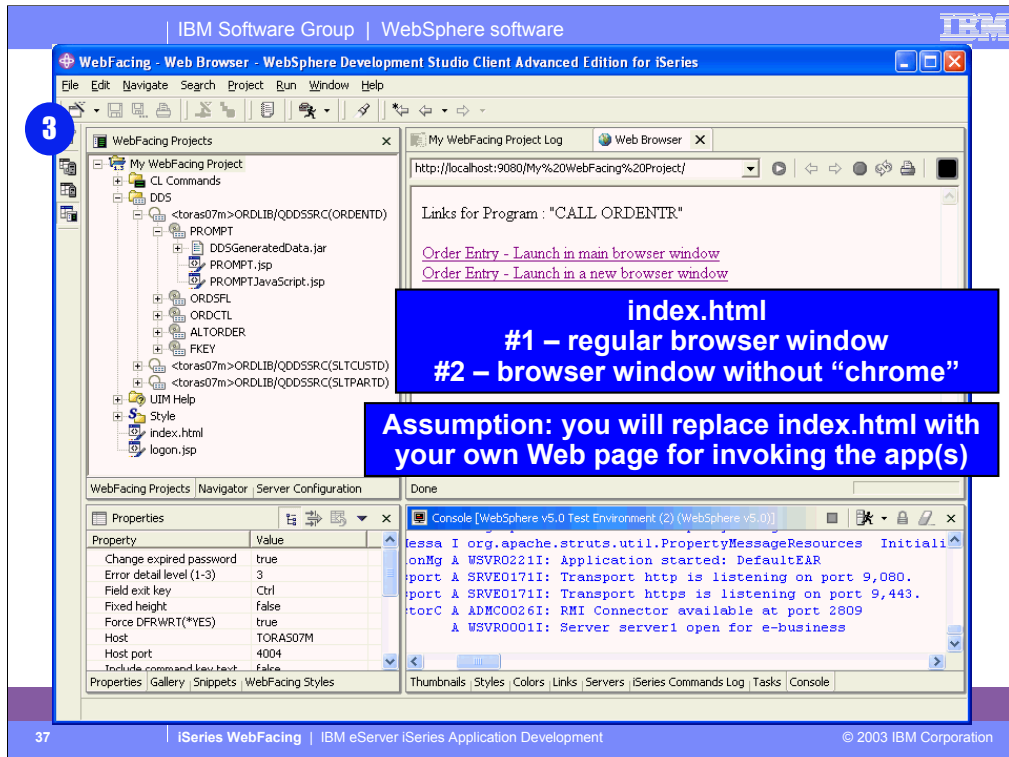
IBM Software Group | WebSphere software

IBM

WebFacing - Web Browser - WebSphere Development Studio Client Advanced Edition for iSeries

File Edit Navigate Search Project Run Window Help

3

WebFacing Projects

My WebFacing Project
CL Commands
DDS
<toras07m>ORDLIB/QDDSSRC(ORDENTD)
PROMPT
DDSGeneratedData.jar
PROMPT.jsp
PROMPTJavaScript.jsp
ORDSFL
ORDCTL
ALTORDER
FKEY
<toras07m>ORDLIB/QDDSSRC(SLTCUSTD)
<toras07m>ORDLIB/QDDSSRC(SLTPARTD)
UIM Help
Style
index.html
logon.jsp

WebFacing Projects | Navigator | Server Configuration

My WebFacing Project Log | Web Browser

http://localhost:9080/My%20WebFacing%20Project/

Links for Program : "CALL ORDENTR"

Order Entry - Launch in main browser window
Order Entry - Launch in a new browser window

index.html
#1 – regular browser window
#2 – browser window without “chrome”

Assumption: you will replace index.html with your own Web page for invoking the app(s)

Done

Properties

| Property | Value |
|---|---|
| Change expired password | true |
| Error detail level (1-3) | 3 |
| Field exit key | Ctrl |
| Fixed height | false |
| Force DFRWRT(*YES) | true |
| Host | TORAS07M |
| Host port | 4004 |
| Include command key text | false |

Properties | Gallery | Snippets | WebFacing Styles

Console [WebSphere v5.0 Test Environment (2) (WebSphere v5.0)]

essa I org.apache.struts.util.PropertyMessageResources Initiali
onMg A WSVR0221I: Application started: DefaultEAR
port A SRVE0171I: Transport http is listening on port 9,080.
port A SRVE0171I: Transport https is listening on port 9,443.
torC A ADMC0026I: RMI Connector available at port 2809
A WSVR0001I: Server server1 open for e-business

Thumbnails | Styles | Colors | Links | Servers | iSeries Commands Log | Tasks | Console

37 | iSeries WebFacing | IBM eServer iSeries Application Development © 2003 IBM Corporation